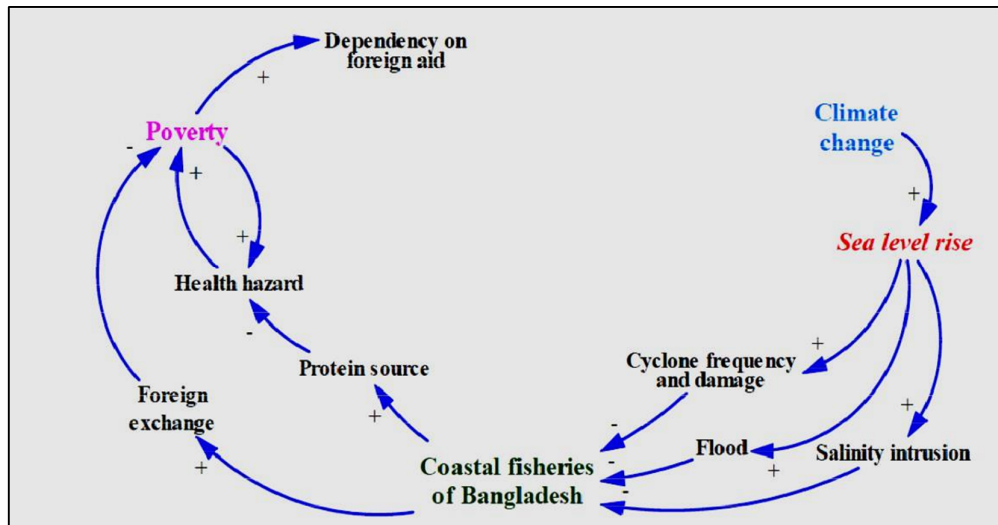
Dependency on foreign aid

+

Poverty

-

+

+

Health hazard

-

Protein source

Foreign exchange

+

+

Climate change

+

Sea level rise

+

Cyclone frequency and damage

+

-

Flood

-

+

Salinity intrusion

-

Coastal fisheries of Bangladesh